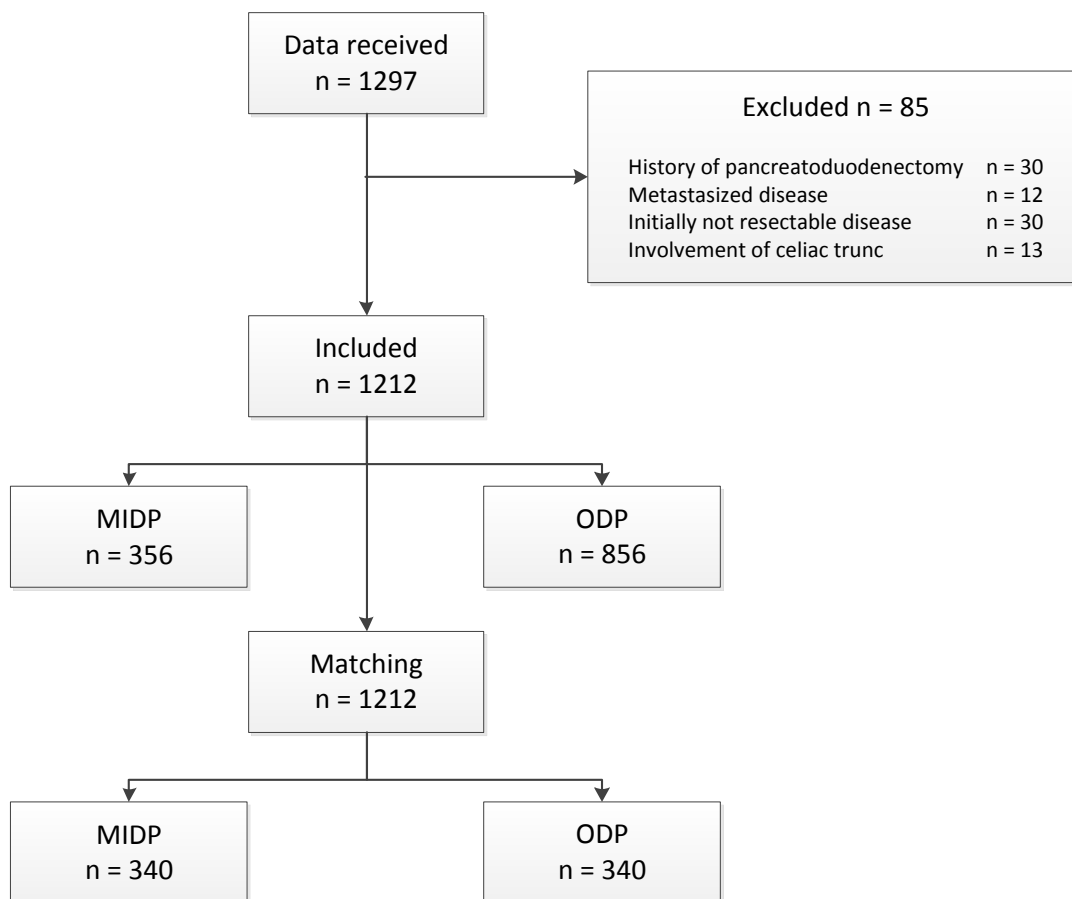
Data received
n = 1297

Excluded n = 85

History of pancreatoduodenectomy n = 30
Metastasized disease n = 12
Initially not resectable disease n = 30
Involvement of celiac trunc n = 13

Included
n = 1212

MIDP
n = 356

ODP
n = 856

Matching
n = 1212

MIDP
n = 340

ODP
n = 340